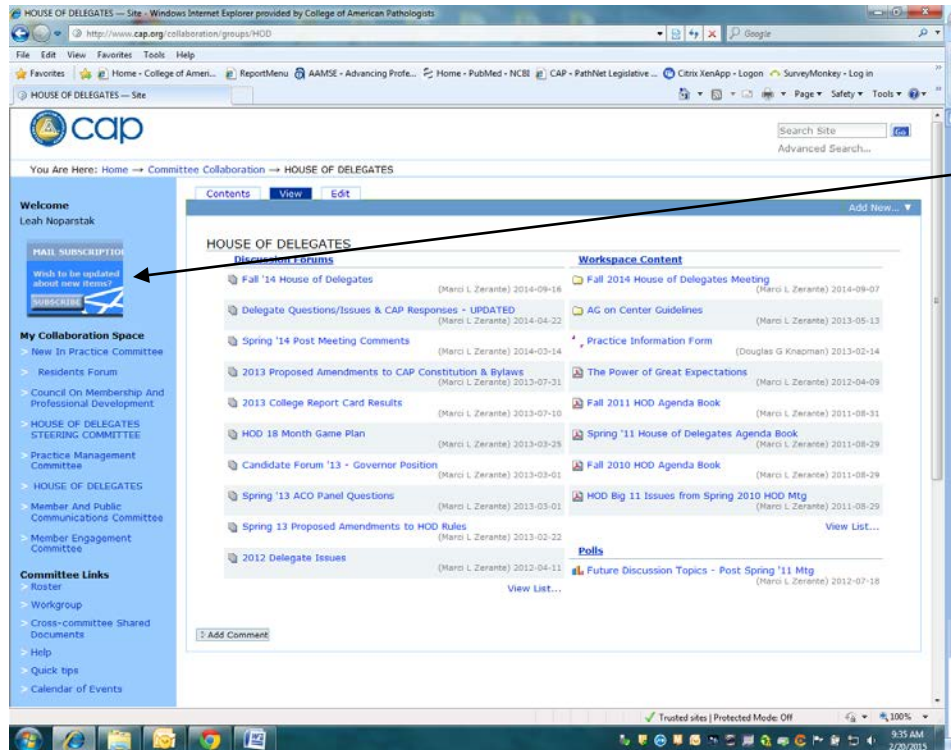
HOUSE OF DELEGATES — Site - Windows Internet Explorer provided by College of American Pathologists

http://www.cap.org/collaboration/groups/HOD

Google

File Edit View Favorites Tools Help

Favorites | Home - College of Ameri... ReportMenu AAMSE - Advancing Profe... Home - PubMed - NCBI CAP - PathNet Legislative ... Citrix XenApp - Logon SurveyMonkey - Log in

HOUSE OF DELEGATES — Site

Page ▾ Safety ▾ Tools ▾

cap

Search Site Go

Advanced Search...

You Are Here: Home → Committee Collaboration → HOUSE OF DELEGATES

Contents View Edit

Add New... ▼

Welcome
Leah Noparstak

MAIL SUBSCRIPTIO
Wish to be updated about new items?
SUBSCRIBE

My Collaboration Space
New In Practice Committee
Residents Forum
Council On Membership And Professional Development
HOUSE OF DELEGATES STEERING COMMITTEE
Practice Management Committee
HOUSE OF DELEGATES
Member And Public Communications Committee
Member Engagement Committee

Committee Links
Roster
Workgroup
Cross-committee Shared Documents
Help
Quick tips
Calendar of Events

HOUSE OF DELEGATES

Discussion Forums

Fall '14 House of Delegates (Marci L Zerante) 2014-09-16
Delegate Questions/Issues & CAP Responses - UPDATED (Marci L Zerante) 2014-04-22
Spring '14 Post Meeting Comments (Marci L Zerante) 2014-03-14
2013 Proposed Amendments to CAP Constitution & Bylaws (Marci L Zerante) 2013-07-31
2013 College Report Card Results (Marci L Zerante) 2013-07-10
HOD 18 Month Game Plan (Marci L Zerante) 2013-03-25
Candidate Forum '13 - Governor Position (Marci L Zerante) 2013-03-01
Spring '13 ACO Panel Questions (Marci L Zerante) 2013-03-01
Spring 13 Proposed Amendments to HOD Rules (Marci L Zerante) 2013-02-22
2012 Delegate Issues (Marci L Zerante) 2012-04-11
View List...

Workspace Content

Fall 2014 House of Delegates Meeting (Marci L Zerante) 2014-09-07
AG on Center Guidelines (Marci L Zerante) 2013-05-13
Practice Information Form (Douglas G Knapman) 2013-02-14
The Power of Great Expectations (Marci L Zerante) 2012-04-09
Fall 2011 HOD Agenda Book (Marci L Zerante) 2011-08-31
Spring '11 House of Delegates Agenda Book (Marci L Zerante) 2011-08-29
Fall 2010 HOD Agenda Book (Marci L Zerante) 2011-08-29
HOD Big 11 Issues from Spring 2010 HOD Mtg (Marci L Zerante) 2011-08-29
View List...

Polls

Future Discussion Topics - Post Spring '11 Mtg (Marci L Zerante) 2012-07-18

Add Comment

Trusted sites | Protected Mode: Off 100%

9:35 AM
2/20/2015